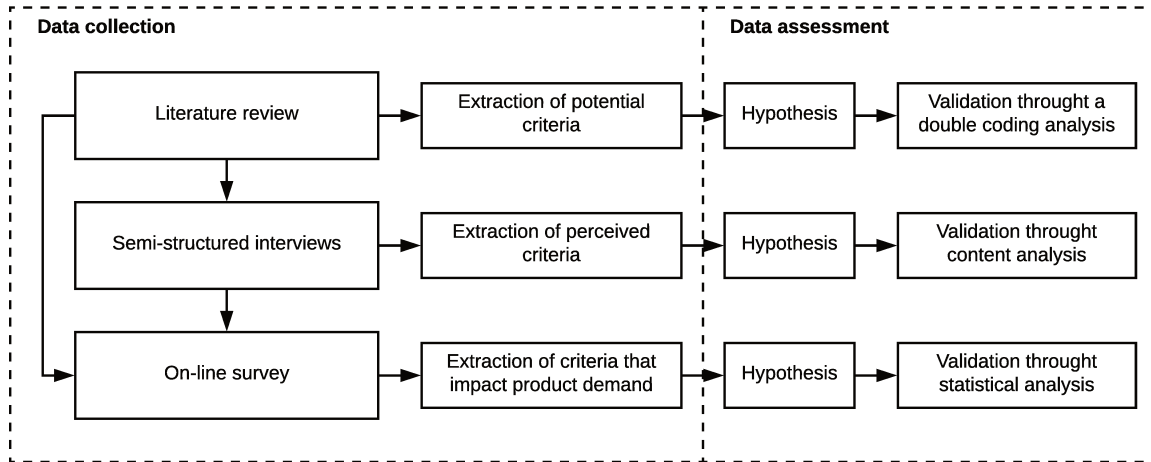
Data collection

Data assessment

Literature review

Extraction of potential criteria

Hypothesis

Validation throught a double coding analysis

Semi-structured interviews

Extraction of perceived criteria

Hypothesis

Validation throught content analysis

On-line survey

Extraction of criteria that impact product demand

Hypothesis

Validation throught statistical analysis